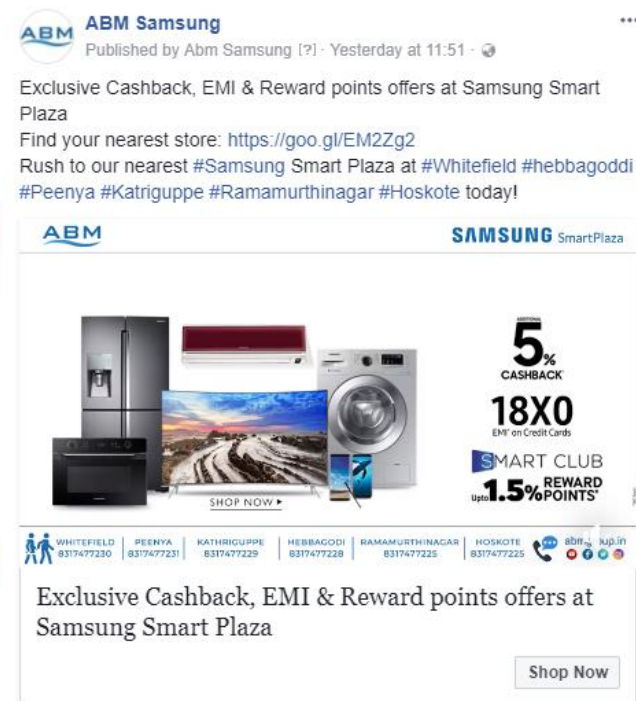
ABM

ABM Samsung
Published by Abm Samsung [?] · Yesterday at 11:51 ·

Exclusive Cashback, EMI & Reward points offers at Samsung Smart Plaza
Find your nearest store: https://goo.gl/EM2Zg2
Rush to our nearest #Samsung Smart Plaza at #Whitefield #hebbagoddi #Peenya #Katriguppe #Ramamurthinagar #Hoskote today!

ABM

SAMSUNG SmartPlaza

ADDITIONAL 5% CASHBACK*

18X0 EMI* on Credit Cards

SMART CLUB

Upto 1.5% REWARD POINTS*

SHOP NOW ▸

WHITEFIELD 8317477230 | PEENYA 8317477231 | KATHRIGUPPE 8317477229 | HEBBAGODI 8317477228 | RAMAMURTHINAGAR 8317477225 | HOSKOTE 8317477225 | abm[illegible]up.in

Exclusive Cashback, EMI & Reward points offers at Samsung Smart Plaza

Shop Now